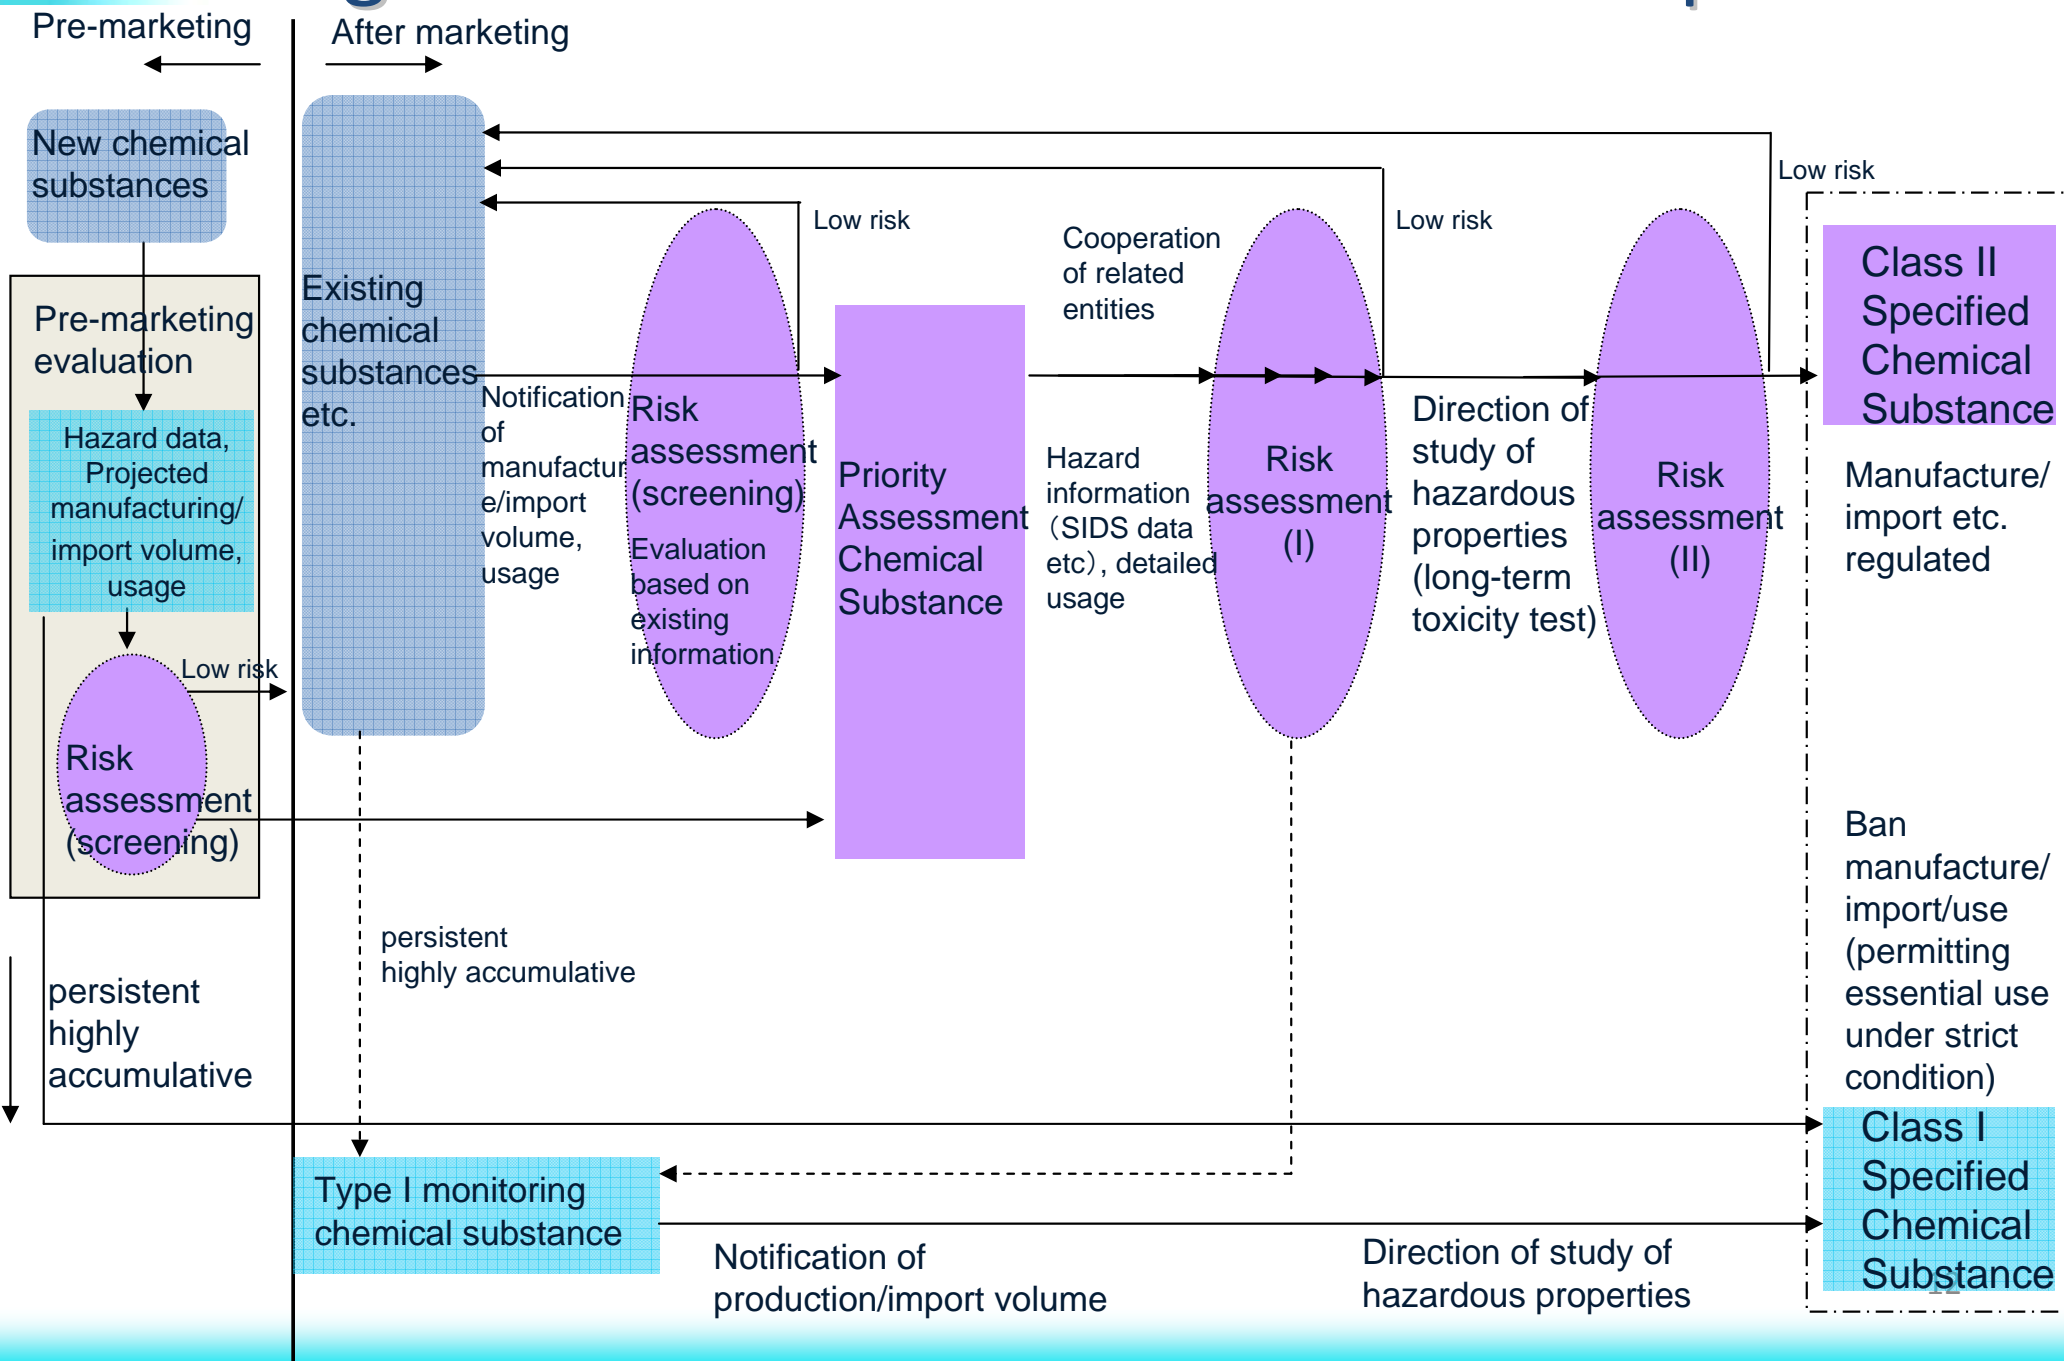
Pre-marketing

After marketing

New chemical substances

Pre-marketing evaluation

Hazard data, Projected manufacturing/ import volume, usage

Low risk

Risk assessment (screening)

Existing chemical substances etc.

Notification of manufacture/import volume, usage

Low risk

Risk assessment (screening)

Evaluation based on existing information

Priority Assessment Chemical Substance

Cooperation of related entities

Hazard information (SIDS data etc), detailed usage

Risk assessment (I)

Low risk

Direction of study of hazardous properties (long-term toxicity test)

Risk assessment (II)

Low risk

Class II Specified Chemical Substance

Manufacture/ import etc. regulated

persistent highly accumulative

persistent highly accumulative

Ban manufacture/ import/use (permitting essential use under strict condition)

Class I Specified Chemical Substance

Type I monitoring chemical substance

Notification of production/import volume

Direction of study of hazardous properties